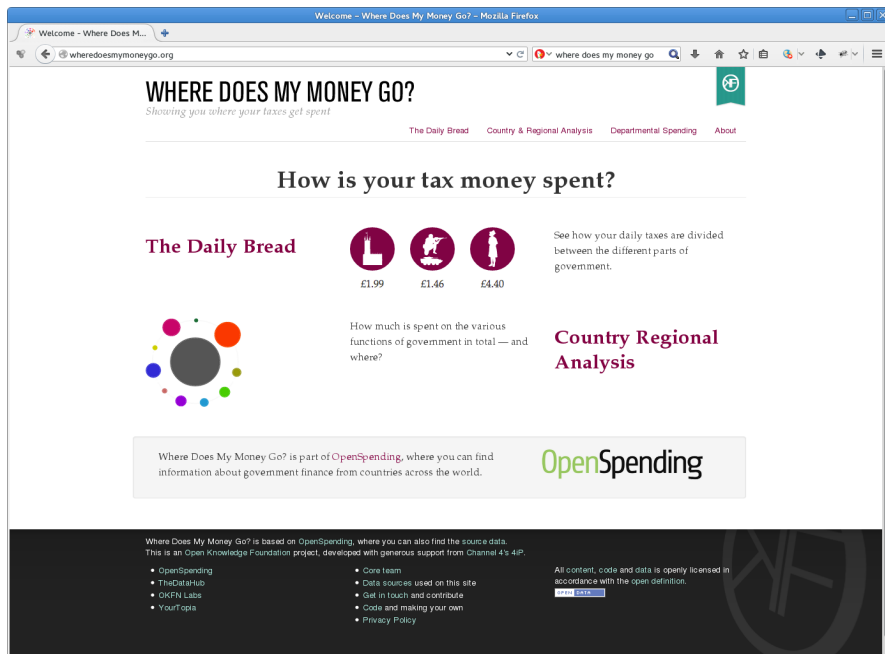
Welcome - Where Does My Money Go? - Mozilla Firefox

Welcome - Where Does M...

wheredoesmymoneygo.org

where does my money go

WHERE DOES MY MONEY GO?
Showing you where your taxes get spent

The Daily Bread  Country & Regional Analysis  Departmental Spending  About

How is your tax money spent?

The Daily Bread

£1.99  £1.46  £4.40

See how your daily taxes are divided between the different parts of government.

How much is spent on the various functions of government in total — and where?

Country Regional Analysis

Where Does My Money Go? is part of OpenSpending, where you can find information about government finance from countries across the world.

OpenSpending

Where Does My Money Go? is based on OpenSpending, where you can also find the source data.
This is an Open Knowledge Foundation project, developed with generous support from Channel 4's 4iP.

- OpenSpending
- TheDataHub
- OKFN Labs
- YourTopia

- Core team
- Data sources used on this site
- Get in touch and contribute
- Code and making your own
- Privacy Policy

All content, code and data is openly licensed in accordance with the open definition.

OPEN DATA